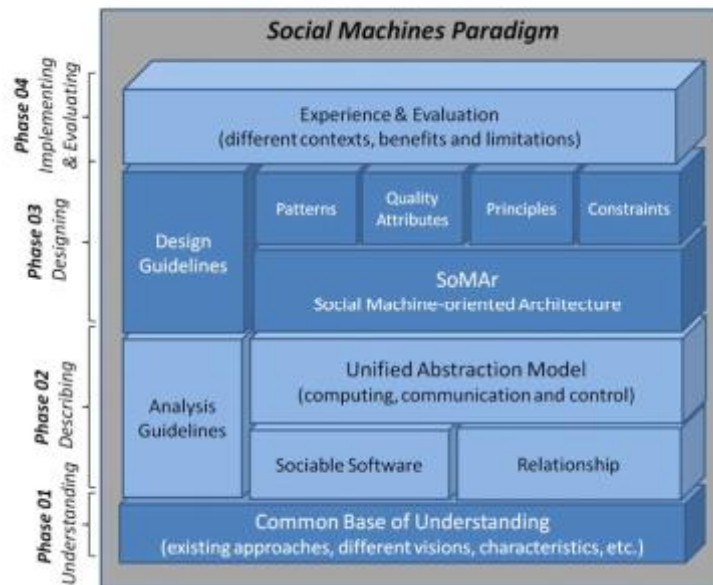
Social Machines Paradigm

Phase 04 Implementing & Evaluating

Experience & Evaluation (different contexts, benefits and limitations)

Phase 03 Designing

Design Guidelines

Patterns

Quality Attributes

Principles

Constraints

SoMAr
Social Machine-oriented Architecture

Phase 02 Describing

Analysis Guidelines

Unified Abstraction Model (computing, communication and control)

Sociable Software

Relationship

Phase 01 Understanding

Common Base of Understanding (existing approaches, different visions, characteristics, etc.)